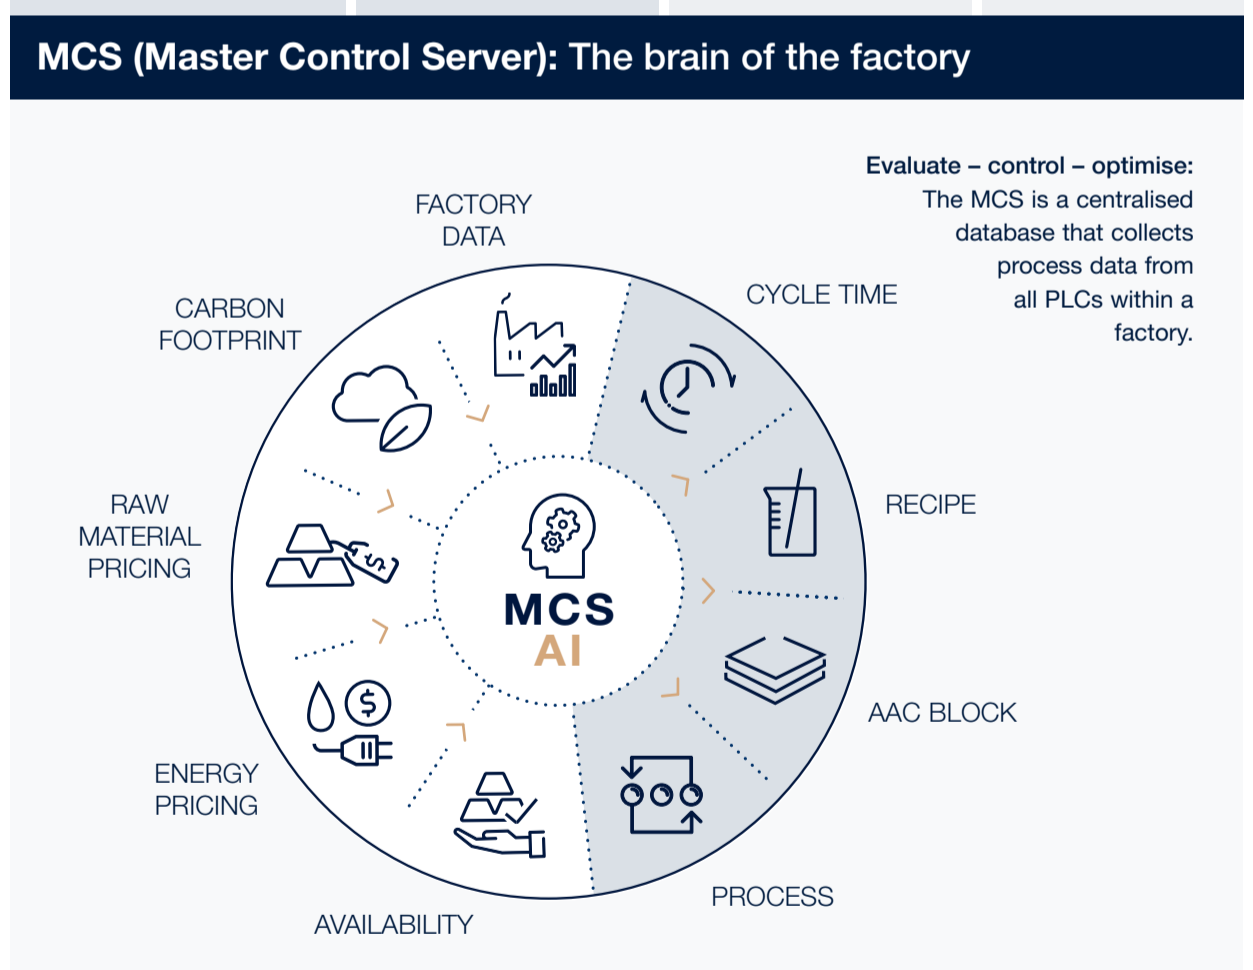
MCS (Master Control Server): The brain of the factory

Evaluate – control – optimise:
The MCS is a centralised database that collects process data from all PLCs within a factory.

FACTORY DATA

CYCLE TIME

RECIPE

AAC BLOCK

PROCESS

AVAILABILITY

ENERGY PRICING

RAW MATERIAL PRICING

CARBON FOOTPRINT

MCS
AI